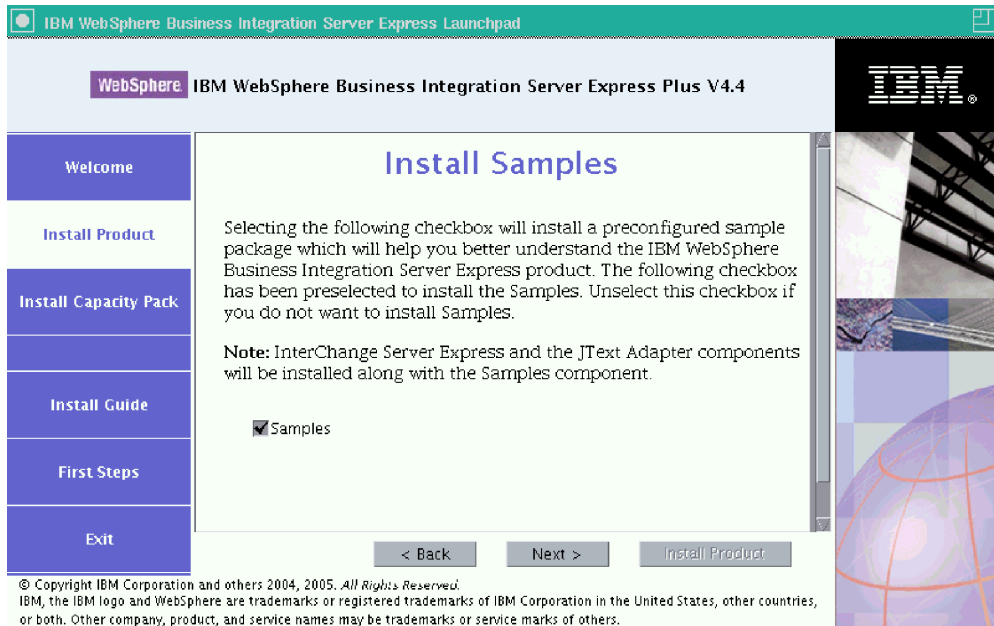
IBM WebSphere Business Integration Server Express Launchpad

WebSphere IBM WebSphere Business Integration Server Express Plus V4.4

IBM

Welcome

Install Product

Install Capacity Pack

Install Guide

First Steps

Exit

Install Samples

Selecting the following checkbox will install a preconfigured sample package which will help you better understand the IBM WebSphere Business Integration Server Express product. The following checkbox has been preselected to install the Samples. Unselect this checkbox if you do not want to install Samples.

**Note:** InterChange Server Express and the JText Adapter components will be installed along with the Samples component.

Samples

< Back

Next >

Install Product

© Copyright IBM Corporation and others 2004, 2005. *All Rights Reserved.*
IBM, the IBM logo and WebSphere are trademarks or registered trademarks of IBM Corporation in the United States, other countries, or both. Other company, product, and service names may be trademarks or service marks of others.